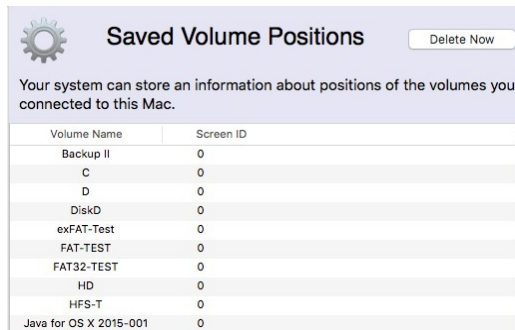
Saved Volume Positions

Delete Now

Your system can store an information about positions of the volumes you connected to this Mac.

| Volume Name | Screen ID |
|---|---|
| Backup II | 0 |
| C | 0 |
| D | 0 |
| DiskD | 0 |
| exFAT-Test | 0 |
| FAT-TEST | 0 |
| FAT32-TEST | 0 |
| HD | 0 |
| HFS-T | 0 |
| Java for OS X 2015-001 | 0 |